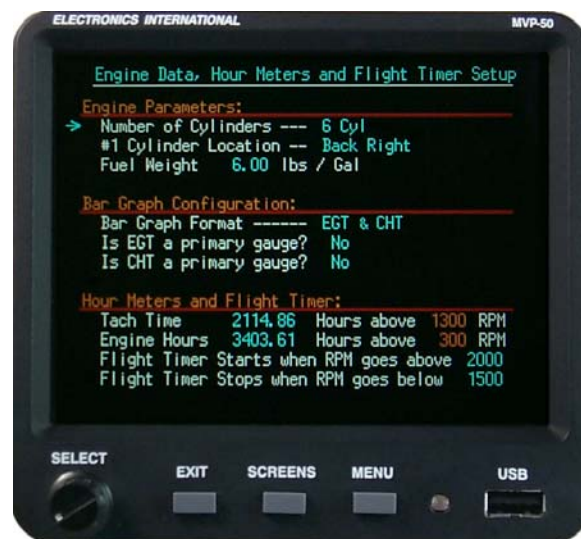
ELECTRONICS INTERNATIONAL
MVP-50

Engine Data, Hour Meters and Flight Timer Setup

Engine Parameters:
→ Number of Cylinders --- 6 Cyl
#1 Cylinder Location -- Back Right
Fuel Weight 6.00 lbs / Gal

Bar Graph Configuration:
Bar Graph Format ------ EGT & CHT
Is EGT a primary gauge? No
Is CHT a primary gauge? No

Hour Meters and Flight Timer:
Tach Time 2114.86 Hours above 1300 RPM
Engine Hours 3403.61 Hours above 300 RPM
Flight Timer Starts when RPM goes above 2000
Flight Timer Stops when RPM goes below 1500

SELECT
EXIT
SCREENS
MENU
USB